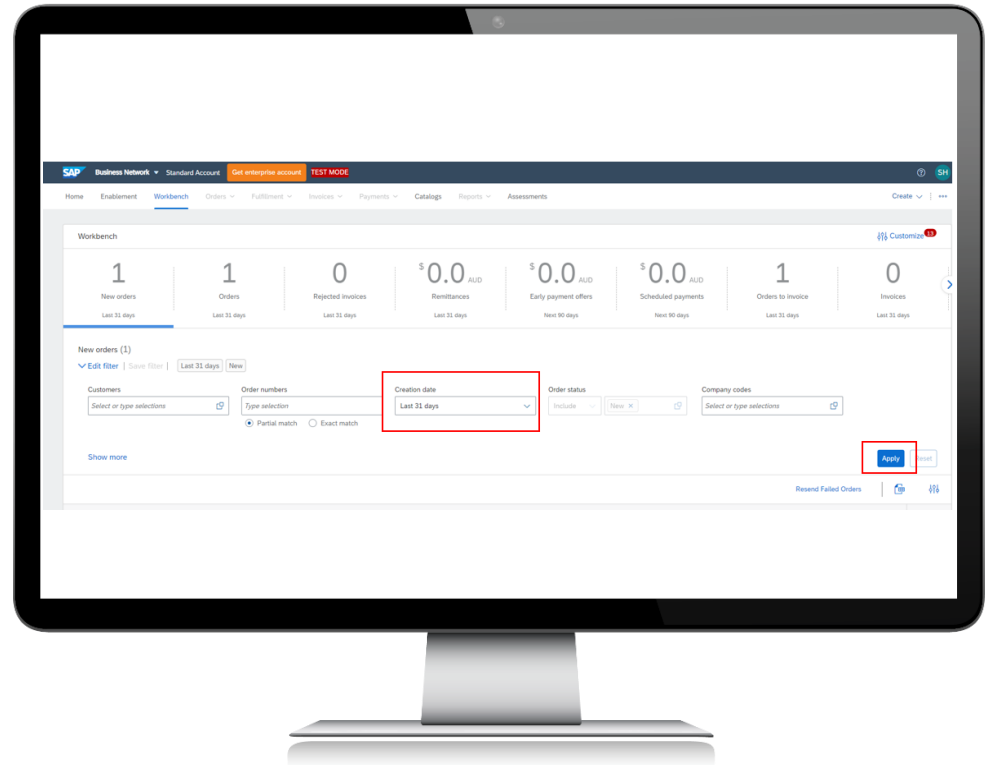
SAP Business Network ▾ Standard Account Get enterprise account TEST MODE

? SH

Home Enablement Workbench Orders ⌄ Fulfillment ⌄ Invoices ⌄ Payments ⌄ Catalogs Reports ⌄ Assessments Create ⌄ ⋯

Workbench

Customize 13

1
New orders
Last 31 days

1
Orders
Last 31 days

0
Rejected invoices
Last 31 days

$0.0 AUD
Remittances
Last 31 days

$0.0 AUD
Early payment offers
Next 90 days

$0.0 AUD
Scheduled payments
Next 90 days

1
Orders to invoice
Last 31 days

0
Invoices
Last 31 days

New orders (1)

Edit filter | Save filter | Last 31 days New

Customers
Select or type selections

Order numbers
Type selection
Partial match Exact match

Creation date
Last 31 days

Order status
Include New ×

Company codes
Select or type selections

Show more

Apply Reset

Resend Failed Orders